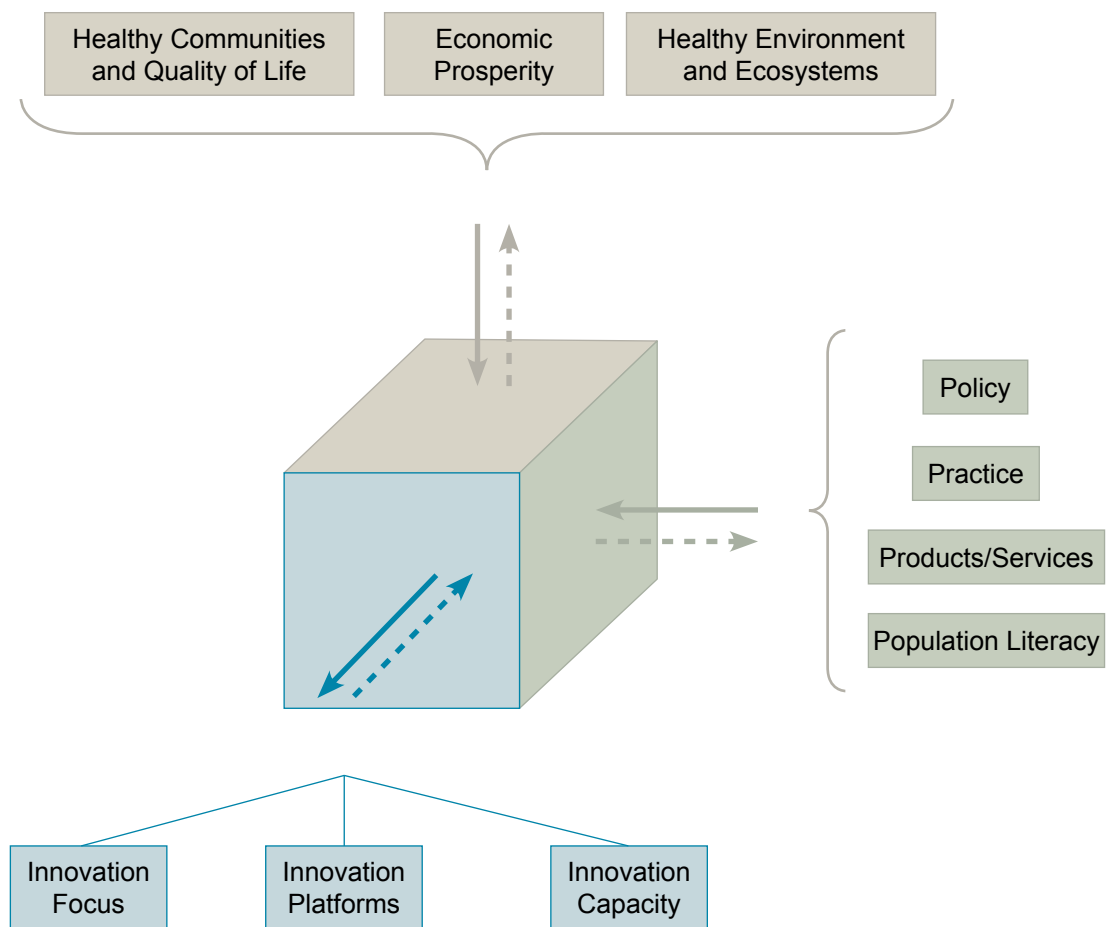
Healthy Communities and Quality of Life

Economic Prosperity

Healthy Environment and Ecosystems

Policy

Practice

Products/Services

Population Literacy

Innovation Focus

Innovation Platforms

Innovation Capacity